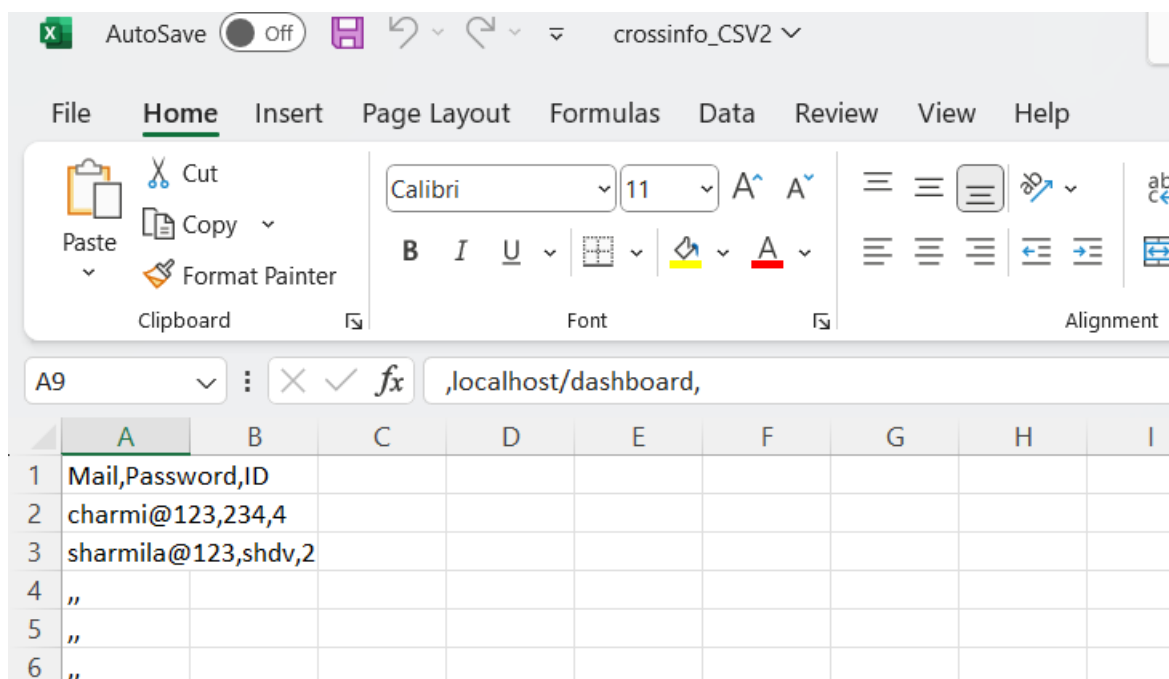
AutoSave Off crossinfo_CSV2

File Home Insert Page Layout Formulas Data Review View Help

Paste Cut Copy Format Painter Clipboard

Calibri 11 B I U Font

Alignment

A9 ,localhost/dashboard,

| | A | B | C | D | E | F | G | H | I |
|---|---|---|---|---|---|---|---|---|---|
| 1 | Mail,Password,ID | | | | | | | | |
| 2 | charmi@123,234,4 | | | | | | | | |
| 3 | sharmila@123,shdv,2 | | | | | | | | |
| 4 | ,, | | | | | | | | |
| 5 | ,, | | | | | | | | |
| 6 | ,, | | | | | | | | |